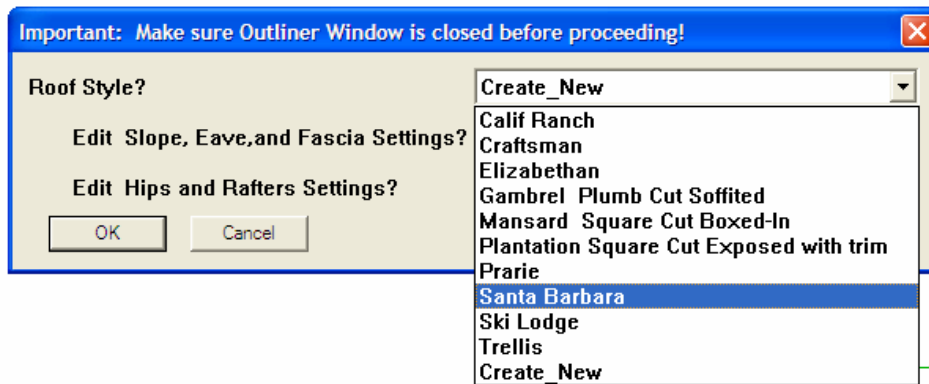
Important: Make sure Outliner Window is closed before proceeding!

Roof Style?

Create_New

Edit Slope, Eave,and Fascia Settings?

Edit Hips and Rafters Settings?

OK

Cancel

Calif Ranch
Craftsman
Elizabethan
Gambrel Plumb Cut Soffited
Mansard Square Cut Boxed-In
Plantation Square Cut Exposed with trim
Prarie
Santa Barbara
Ski Lodge
Trellis
Create_New